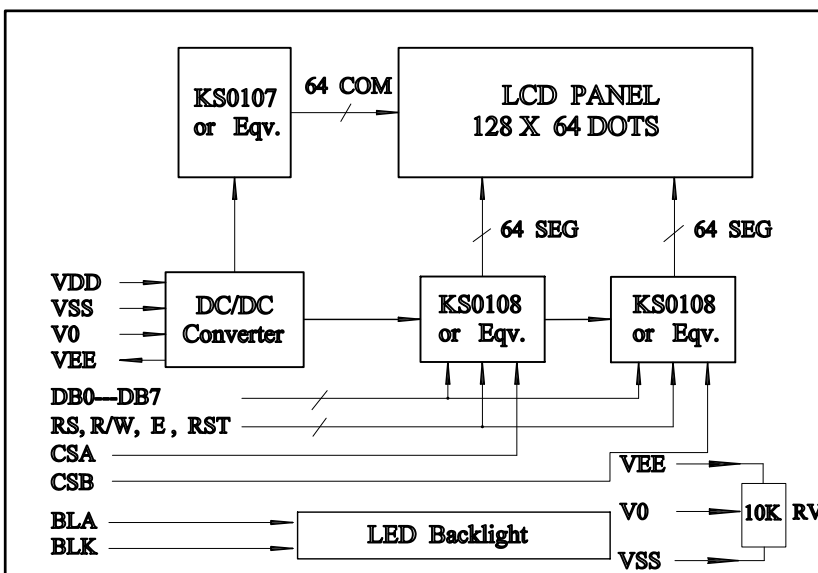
KS0107 or Eqv.

64 COM

LCD PANEL 128 X 64 DOTS

64 SEG

64 SEG

VDD
VSS
V0
VEE

DC/DC Converter

KS0108 or Eqv.

KS0108 or Eqv.

DB0---DB7
RS, R/W, E, RST
CSA
CSB

VEE
V0
VSS

10K RV

BLA
BLK

LED Backlight